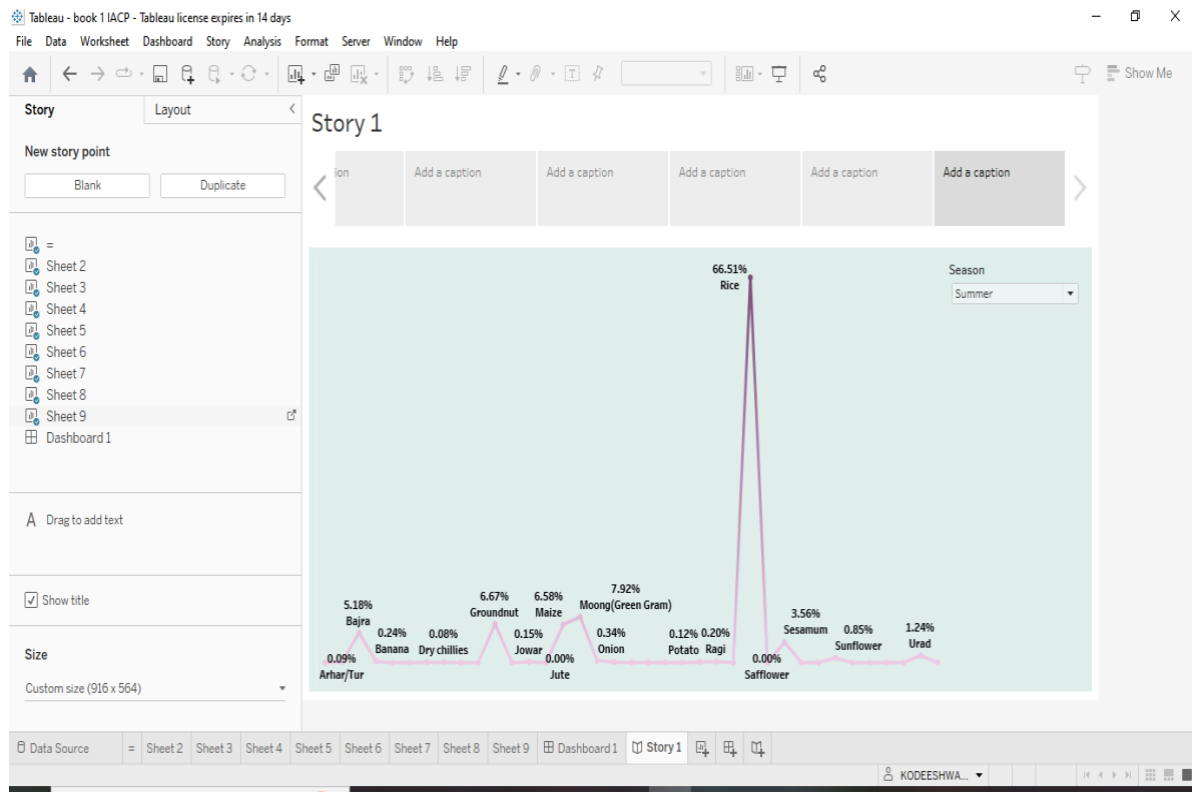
Tableau - book 1 IACP - Tableau license expires in 14 days

File Data Worksheet Dashboard Story Analysis Format Server Window Help

Show Me

Story Layout

New story point

Blank Duplicate

=
Sheet 2
Sheet 3
Sheet 4
Sheet 5
Sheet 6
Sheet 7
Sheet 8
Sheet 9
Dashboard 1

A Drag to add text

Show title

Size

Custom size (916 x 564)

Story 1

ion | Add a caption | Add a caption | Add a caption | Add a caption | Add a caption

Season
Summer

66.51%
Rice

0.09%
Arhar/Tur

5.18%
Bajra

0.24%
Banana

0.08%
Dry chillies

6.67%
Groundnut

0.15%
Jowar

6.58%
Maize

0.00%
Jute

7.92%
Moong(Green Gram)

0.34%
Onion

0.12%
Potato

0.20%
Ragi

0.00%
Safflower

3.56%
Sesamum

0.85%
Sunflower

1.24%
Urad

Data Source | = | Sheet 2 | Sheet 3 | Sheet 4 | Sheet 5 | Sheet 6 | Sheet 7 | Sheet 8 | Sheet 9 | Dashboard 1 | Story 1

KODEESHWA...